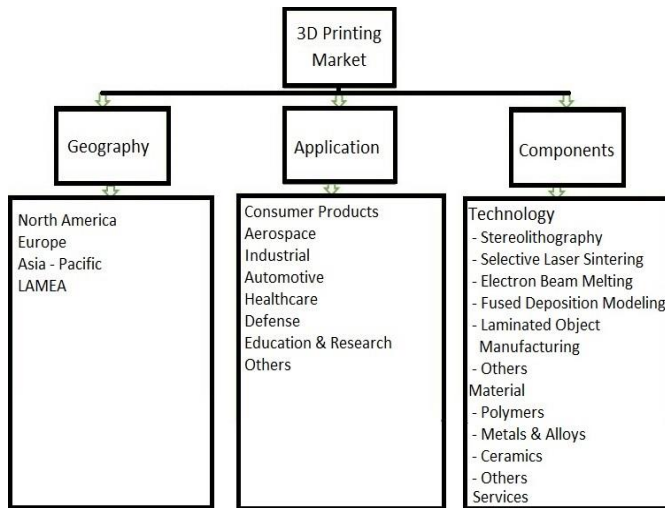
3D Printing Market

Geography

North America
Europe
Asia - Pacific
LAMEA

Application

Consumer Products
Aerospace
Industrial
Automotive
Healthcare
Defense
Education & Research
Others

Components

Technology
- Stereolithography
- Selective Laser Sintering
- Electron Beam Melting
- Fused Deposition Modeling
- Laminated Object Manufacturing
- Others
Material
- Polymers
- Metals & Alloys
- Ceramics
- Others
Services